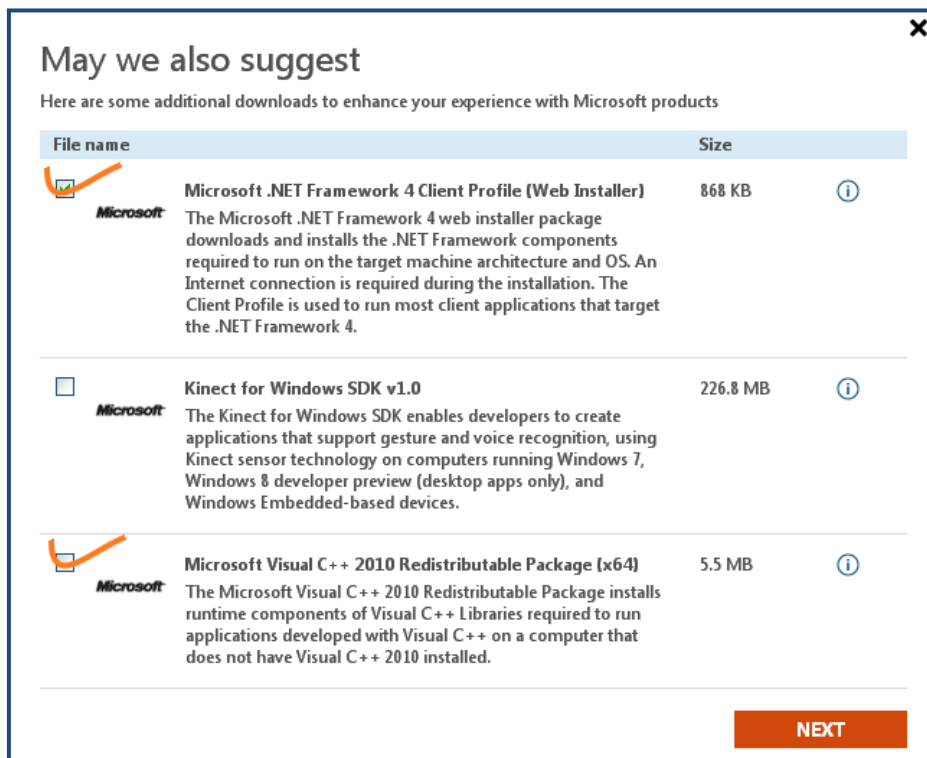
×

May we also suggest

Here are some additional downloads to enhance your experience with Microsoft products

| File name | | Size | |
|---|---|---|---|
| Microsoft | **Microsoft .NET Framework 4 Client Profile (Web Installer)** The Microsoft .NET Framework 4 web installer package downloads and installs the .NET Framework components required to run on the target machine architecture and OS. An Internet connection is required during the installation. The Client Profile is used to run most client applications that target the .NET Framework 4. | 868 KB | ⓘ |
| Microsoft | **Kinect for Windows SDK v1.0** The Kinect for Windows SDK enables developers to create applications that support gesture and voice recognition, using Kinect sensor technology on computers running Windows 7, Windows 8 developer preview (desktop apps only), and Windows Embedded-based devices. | 226.8 MB | ⓘ |
| Microsoft | **Microsoft Visual C++ 2010 Redistributable Package (x64)** The Microsoft Visual C++ 2010 Redistributable Package installs runtime components of Visual C++ Libraries required to run applications developed with Visual C++ on a computer that does not have Visual C++ 2010 installed. | 5.5 MB | ⓘ |

NEXT